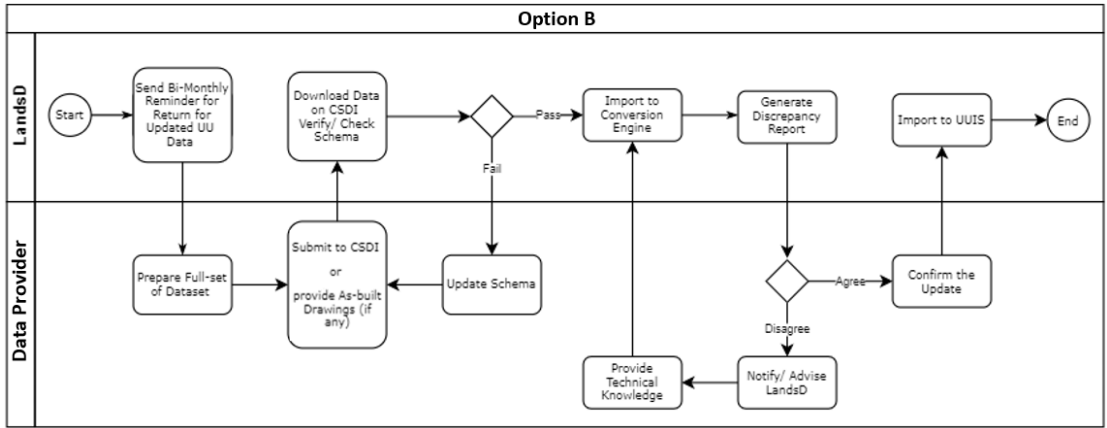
Option B

LandsD

Start

Send Bi-Monthly Reminder for Return for Updated UU Data

Download Data on CSDI Verify/ Check Schema

Pass

Fail

Import to Conversion Engine

Generate Discrepancy Report

Import to UUIS

End

Data Provider

Prepare Full-set of Dataset

Submit to CSDI

or

provide As-built Drawings (if any)

Update Schema

Agree

Confirm the Update

Disagree

Provide Technical Knowledge

Notify/ Advise LandsD